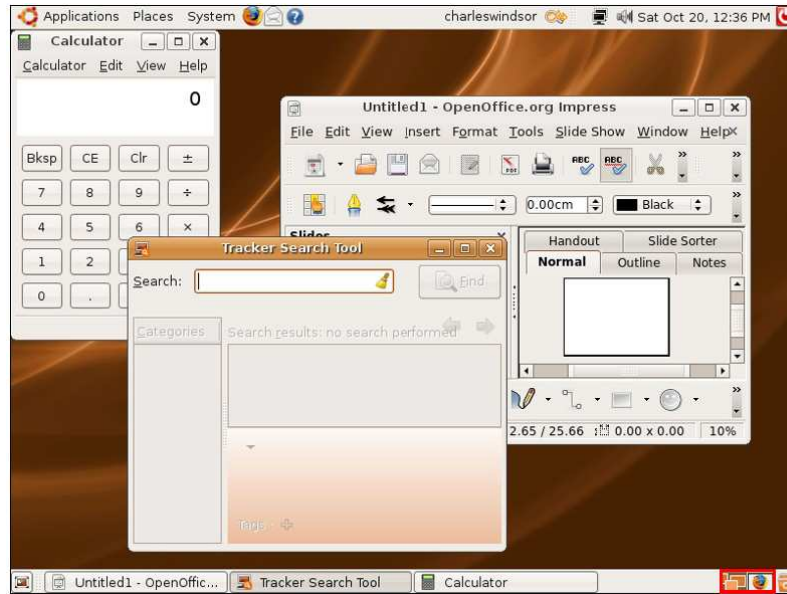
Applications Places System charleswindsor Sat Oct 20, 12:36 PM

Calculator
Calculator Edit View Help
0
Bksp CE Clr ±
7 8 9 ÷
4 5 6 ×
1 2
0 .

Untitled1 - OpenOffice.org Impress
File Edit View Insert Format Tools Slide Show Window Help
0.00cm Black
Slides
Handout Slide Sorter
Normal Outline Notes
2.65 / 25.66 0.00 x 0.00 10%

Tracker Search Tool
Search: Find
Categories Search results: no search performed
Tags

Untitled1 - OpenOffic... Tracker Search Tool Calculator